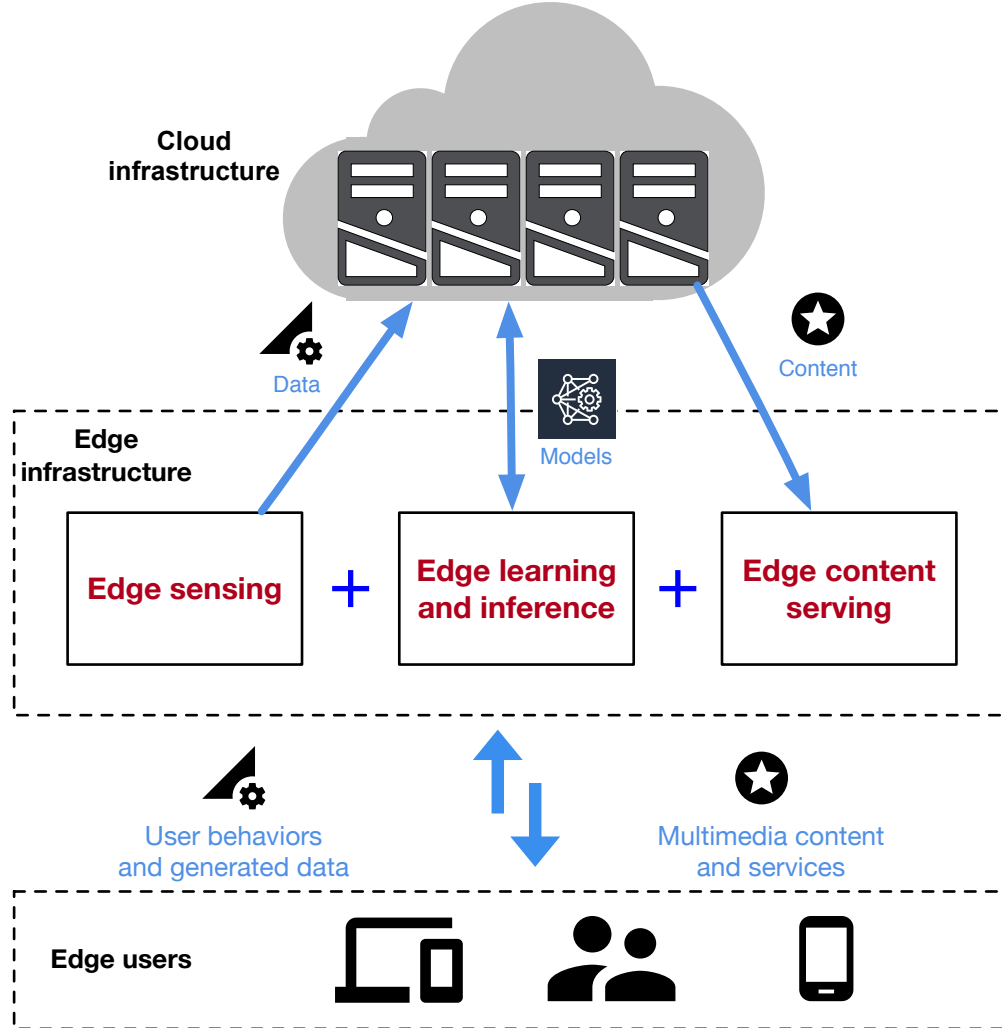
Cloud infrastructure

Data

Models

Content

Edge infrastructure

Edge sensing

+

Edge learning and inference

+

Edge content serving

User behaviors and generated data

Multimedia content and services

Edge users